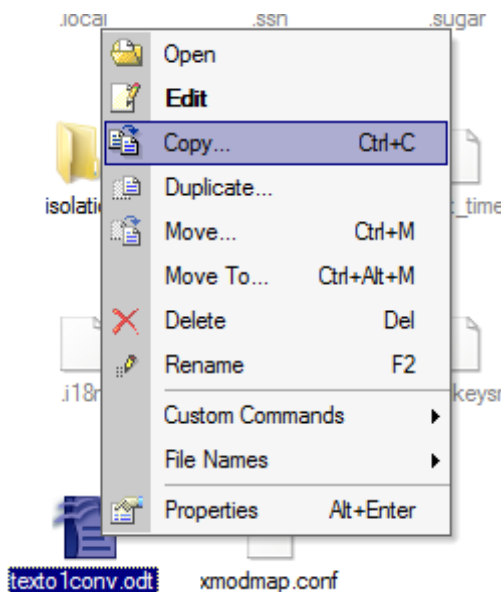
.local .ssn .sugar

Open
Edit
Copy... Ctrl+C
Duplicate...
Move... Ctrl+M
Move To... Ctrl+Alt+M
Delete Del
Rename F2
Custom Commands
File Names
Properties Alt+Enter

isolati _time
.i18r keysr

texto1conv.odt xmodmap.conf